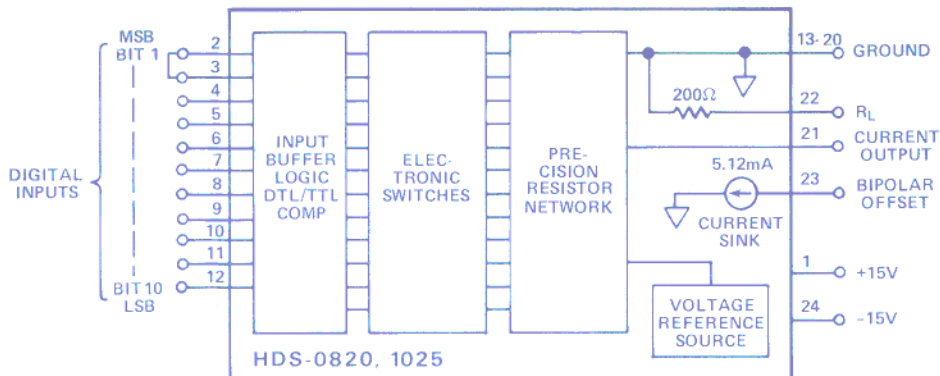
MSB
BIT 1
2
3
4
5
6
7
8
9
10
11
12
BIT 10
LSB
DIGITAL INPUTS
INPUT BUFFER LOGIC DTL/TTL COMP
ELEC-TRONIC SWITCHES
PRE-CISION RESISTOR NETWORK
200Ω
5.12mA
CURRENT SINK
VOLTAGE REFERENCE SOURCE
13-20
GROUND
22
$R_L$
21
CURRENT OUTPUT
23
BIPOLAR OFFSET
1
+15V
24
-15V
HDS-0820, 1025